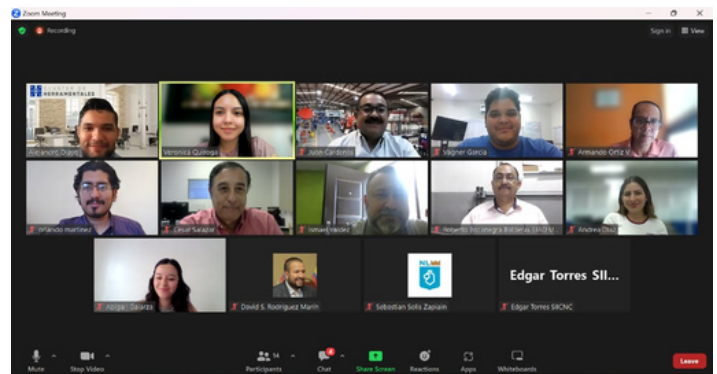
Zoom Meeting

Recording

Sign in View

CENTRO DE HERRAMENTALES

Alejandro Duarte

Veronica Quiroga

Julio Cardenas

Vagner Garcia

Armando Ortiz V

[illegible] Martinez

Cesar Salazar

Ismael Valdez

Roberto Escalera Ballesteros

Andrea Diaz

Abigail Garza

David S. Rodriguez Marin

Sebastian Solis Zapiain

Edgar Torres SII...

Edgar Torres SIICNC

Mute

Stop Video

Participants 14

Chat

Share Screen

Reactions

Apps

Whiteboards

Leave